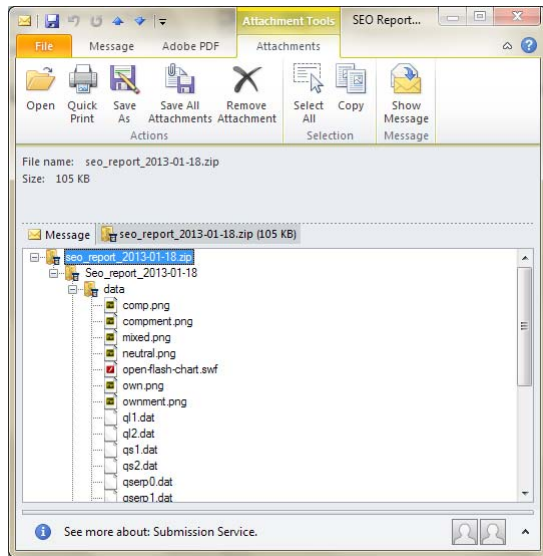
Attachment Tools SEO Report...

File Message Adobe PDF Attachments

Open Quick Print Save As Save All Attachments Remove Attachment
Actions
Select All Copy
Selection
Show Message
Message

File name: seo_report_2013-01-18.zip
Size: 105 KB

Message seo_report_2013-01-18.zip (105 KB)

seo_report_2013-01-18.zip
Seo_report_2013-01-18
data
comp.png
compment.png
mixed.png
neutral.png
open-flash-chart.swf
own.png
ownment.png
ql1.dat
ql2.dat
qs1.dat
qs2.dat
qserp0.dat
qserp1.dat

See more about: Submission Service.